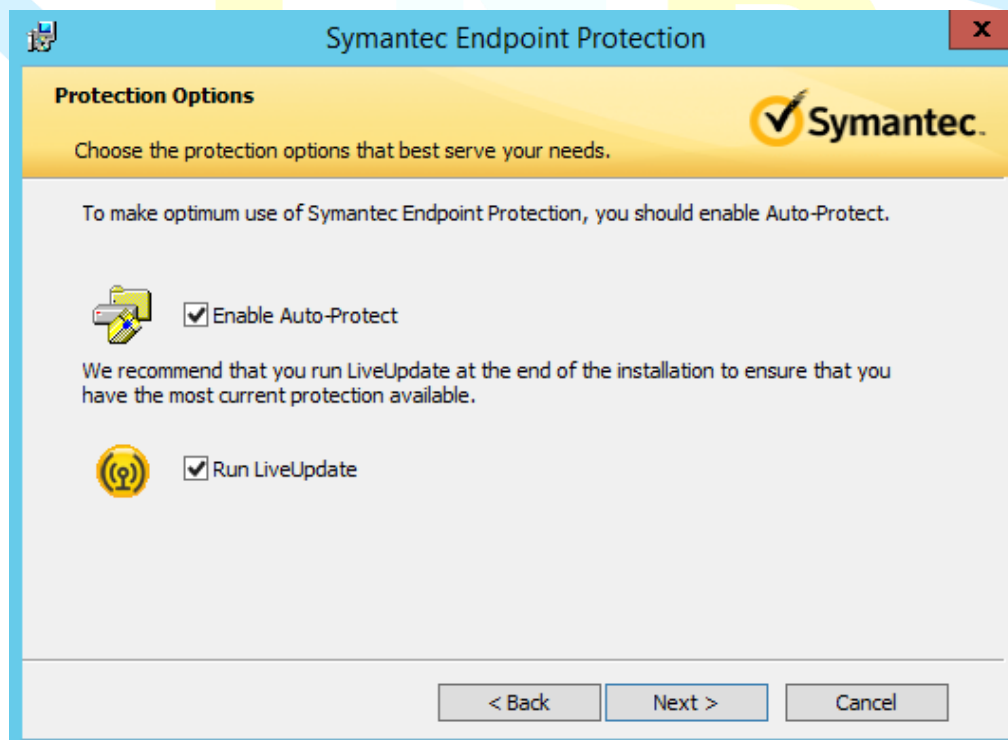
Symantec Endpoint Protection

x

Protection Options

Symantec.

Choose the protection options that best serve your needs.

To make optimum use of Symantec Endpoint Protection, you should enable Auto-Protect.

Enable Auto-Protect

We recommend that you run LiveUpdate at the end of the installation to ensure that you have the most current protection available.

Run LiveUpdate

< Back

Next >

Cancel